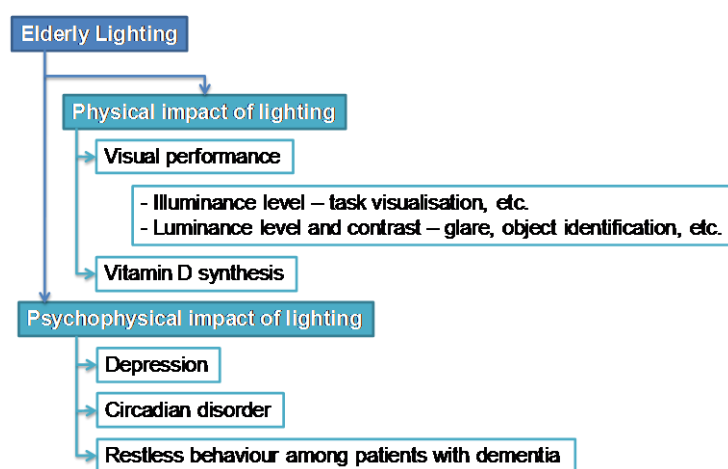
Elderly Lighting

Physical impact of lighting

Visual performance

- Illuminance level – task visualisation, etc.
- Luminance level and contrast – glare, object identification, etc.

Vitamin D synthesis

Psychophysical impact of lighting

Depression

Circadian disorder

Restless behaviour among patients with dementia